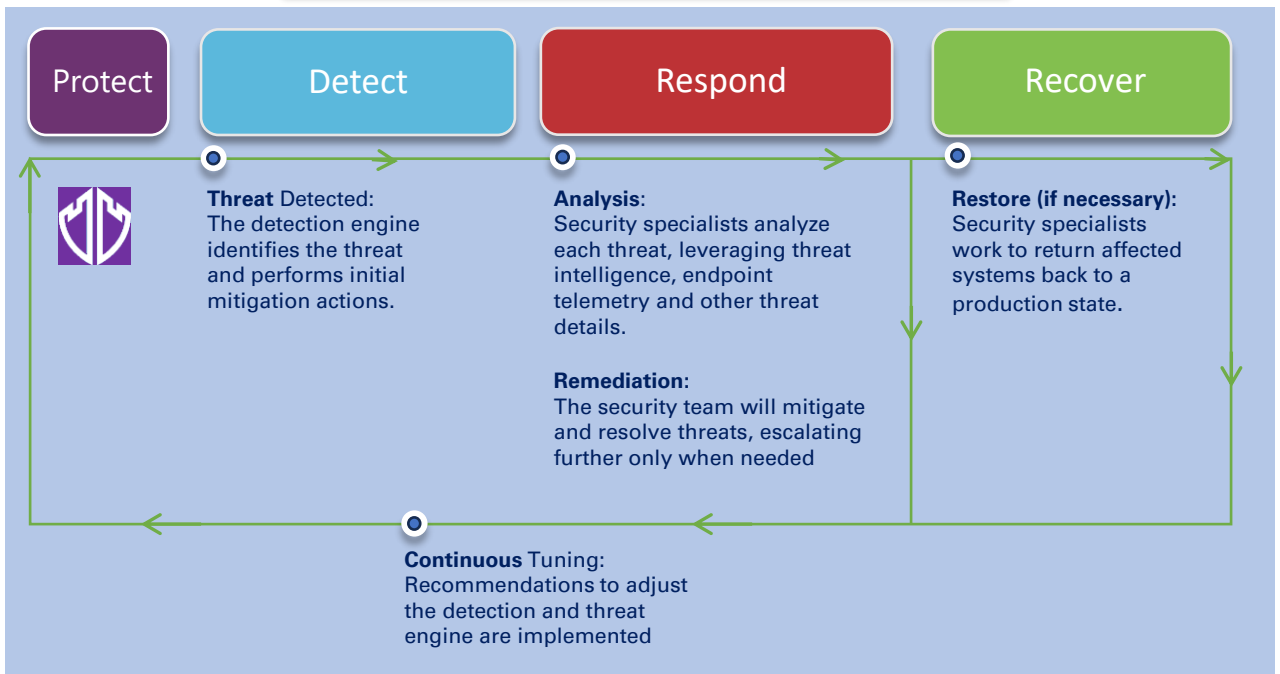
Protect

Detect

Respond

Recover

Threat Detected:
The detection engine identifies the threat and performs initial mitigation actions.

Analysis:
Security specialists analyze each threat, leveraging threat intelligence, endpoint telemetry and other threat details.

Remediation:
The security team will mitigate and resolve threats, escalating further only when needed

Restore (if necessary):
Security specialists work to return affected systems back to a production state.

Continuous Tuning:
Recommendations to adjust the detection and threat engine are implemented